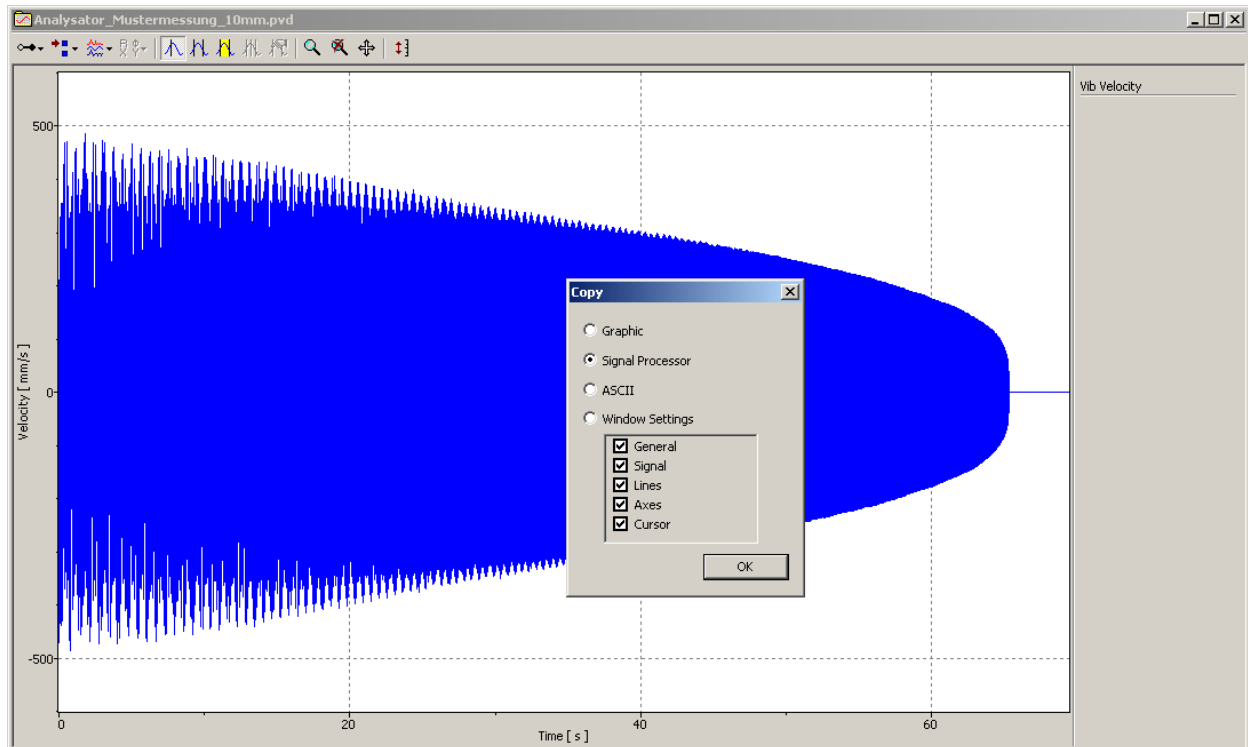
Analysator_Mustermessung_10mm.pvd

Vib Velocity

500

0

-500

Velocity [ mm/s ]

0

20

40

60

Time [ s ]

Copy

Graphic

Signal Processor

ASCII

Window Settings

General

Signal

Lines

Axes

Cursor

OK